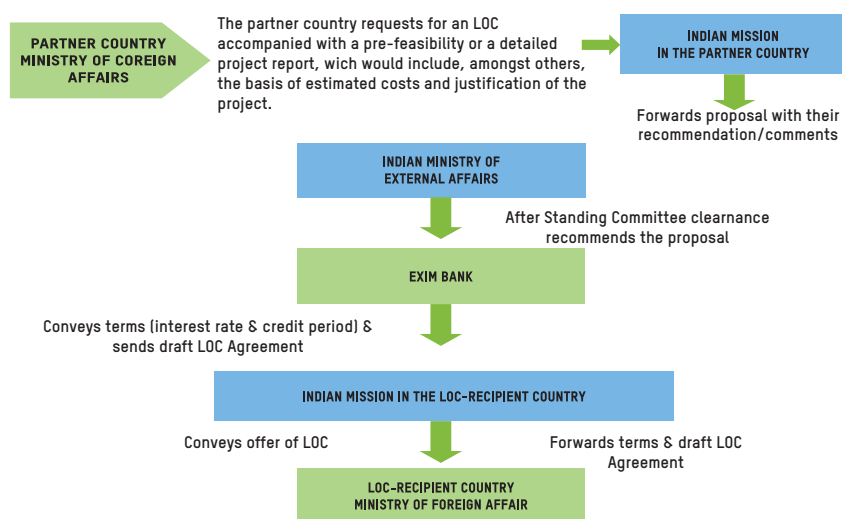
PARTNER COUNTRY MINISTRY OF COREIGN AFFAIRS

The partner country requests for an LOC accompanied with a pre-feasibility or a detailed project report, wich would include, amongst others, the basis of estimated costs and justification of the project.

INDIAN MISSION IN THE PARTNER COUNTRY

Forwards proposal with their recommendation/comments

INDIAN MINISTRY OF EXTERNAL AFFAIRS

After Standing Committee clearnance recommends the proposal

EXIM BANK

Conveys terms (interest rate & credit period) & sends draft LOC Agreement

INDIAN MISSION IN THE LOC-RECIPIENT COUNTRY

Conveys offer of LOC

Forwards terms & draft LOC Agreement

LOC-RECIPIENT COUNTRY MINISTRY OF FOREIGN AFFAIR